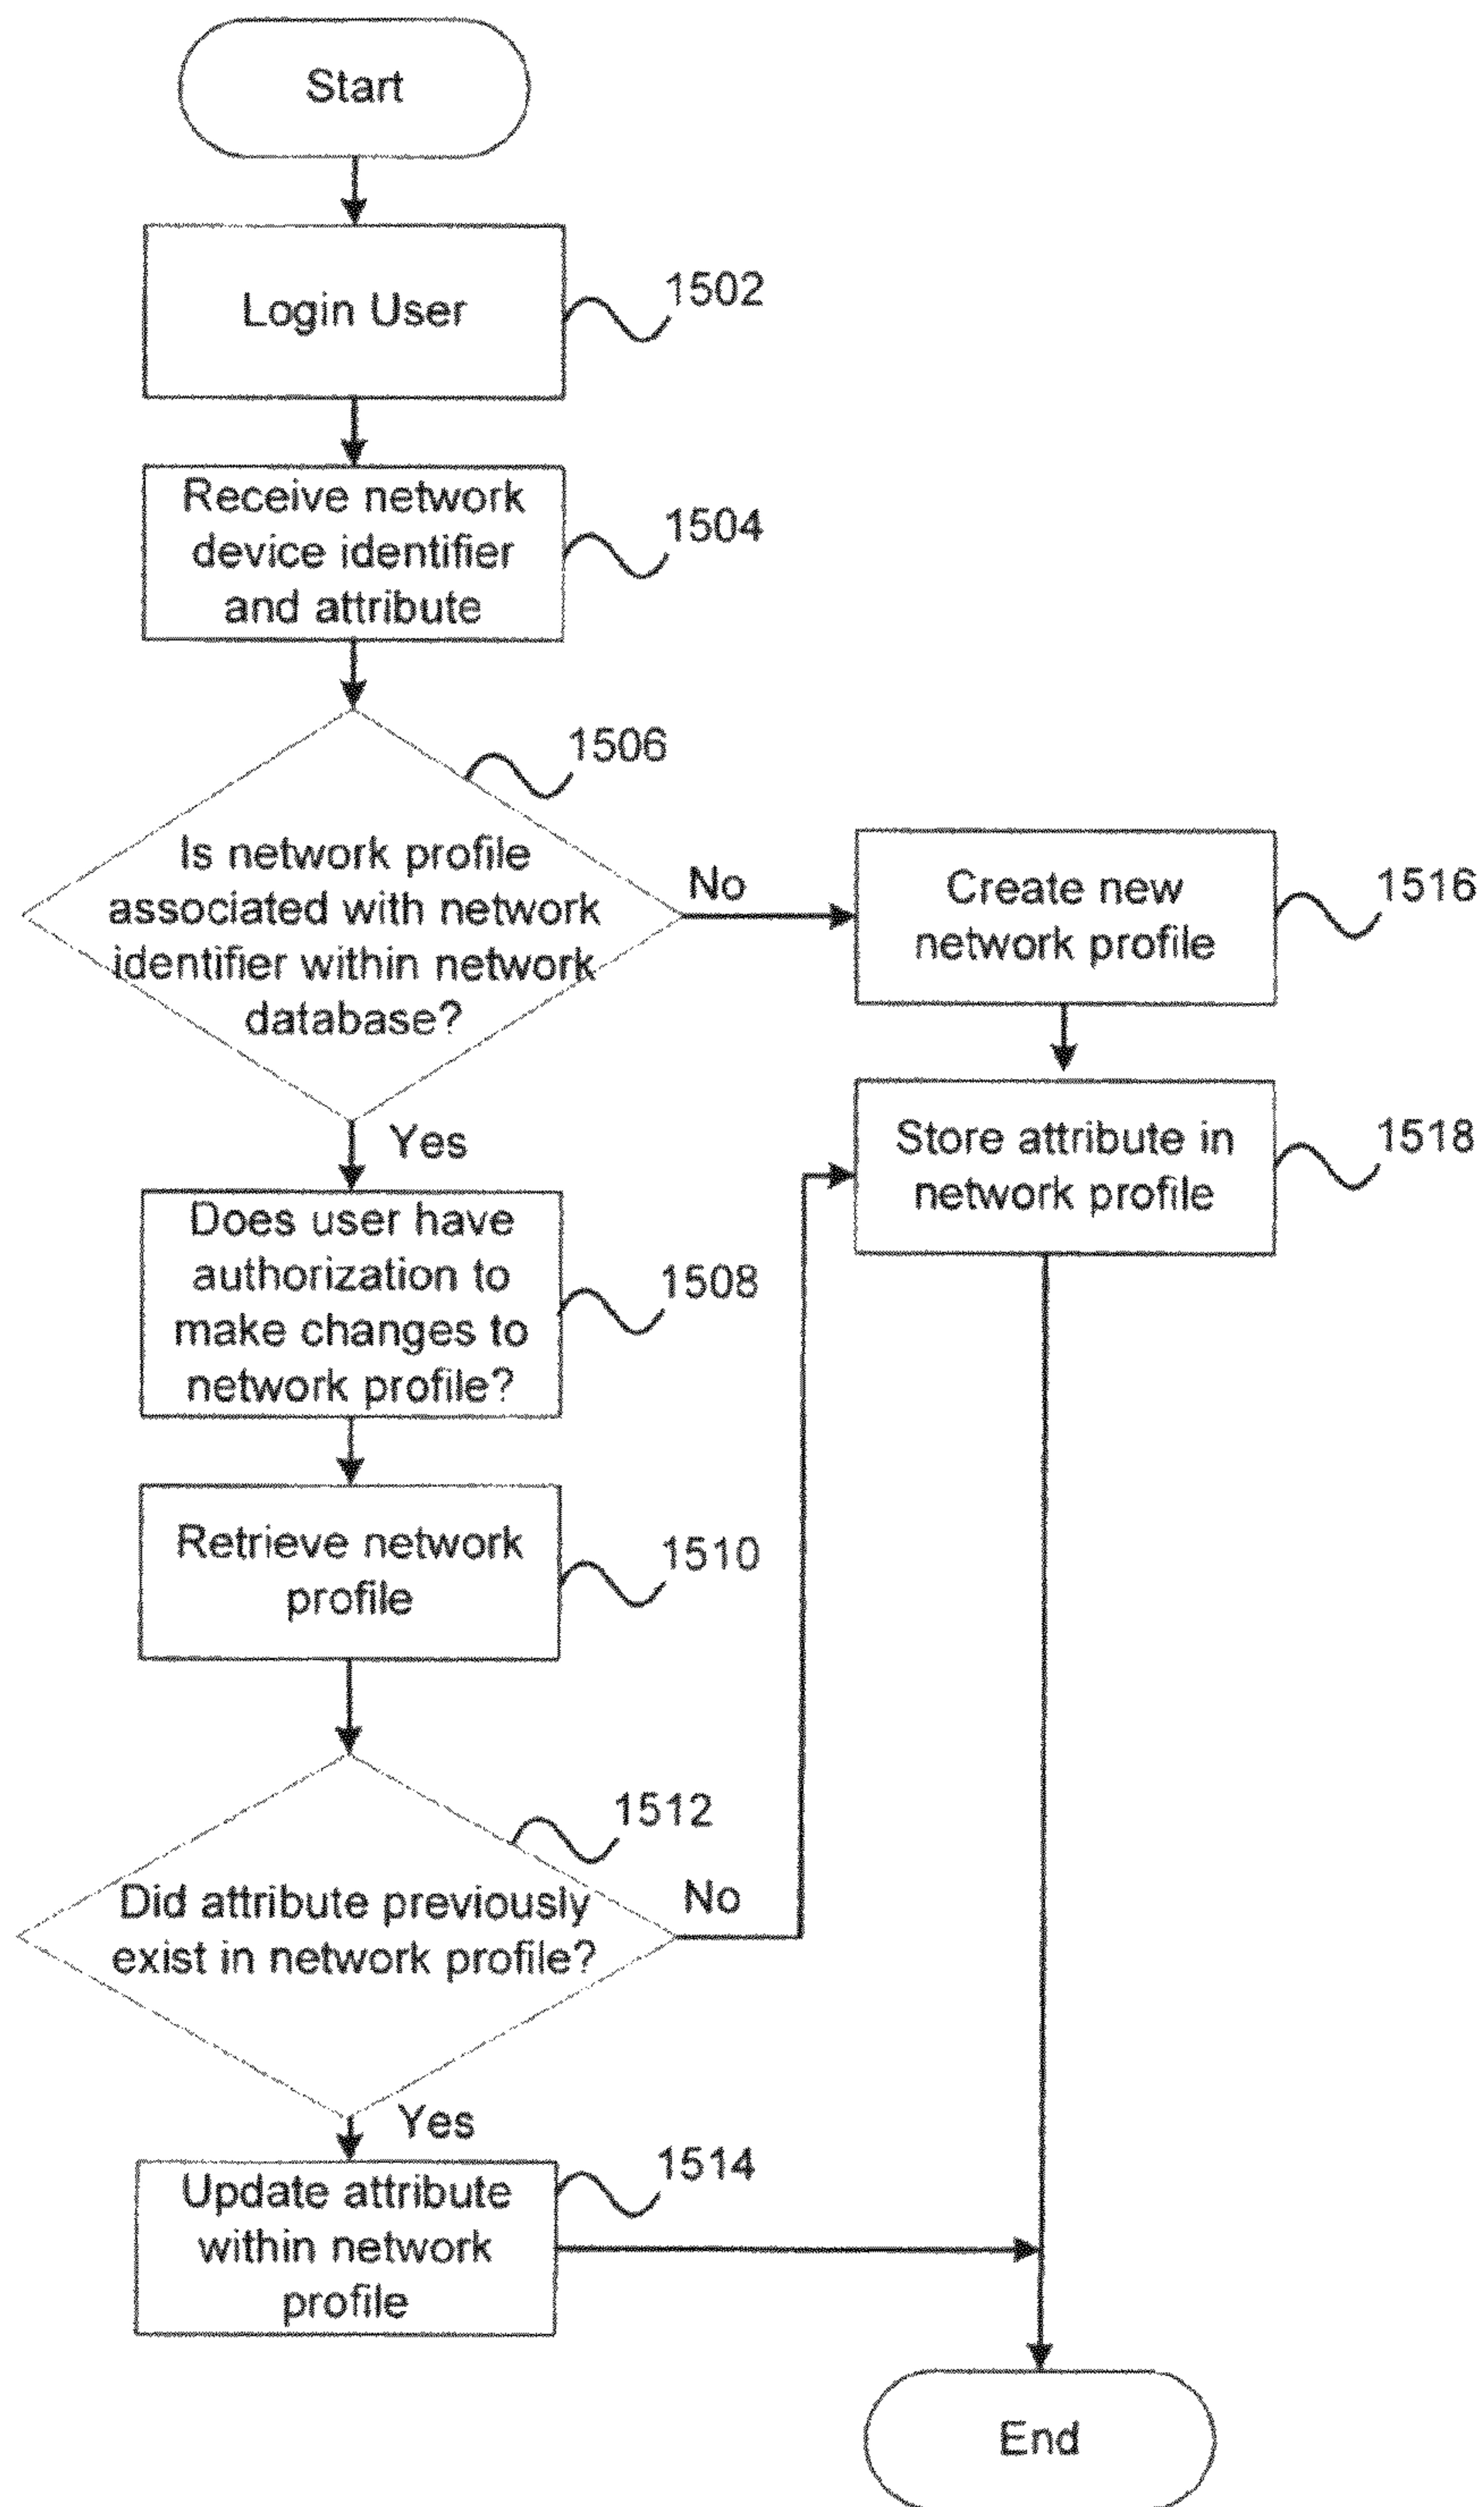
Start

Login User

1502

Receive network device identifier and attribute

1504

1506

Is network profile associated with network identifier within network database?

No

Create new network profile

1516

Yes

Store attribute in network profile

1518

Does user have authorization to make changes to network profile?

1508

Retrieve network profile

1510

1512

Did attribute previously exist in network profile?

No

Yes

Update attribute within network profile

1514

End